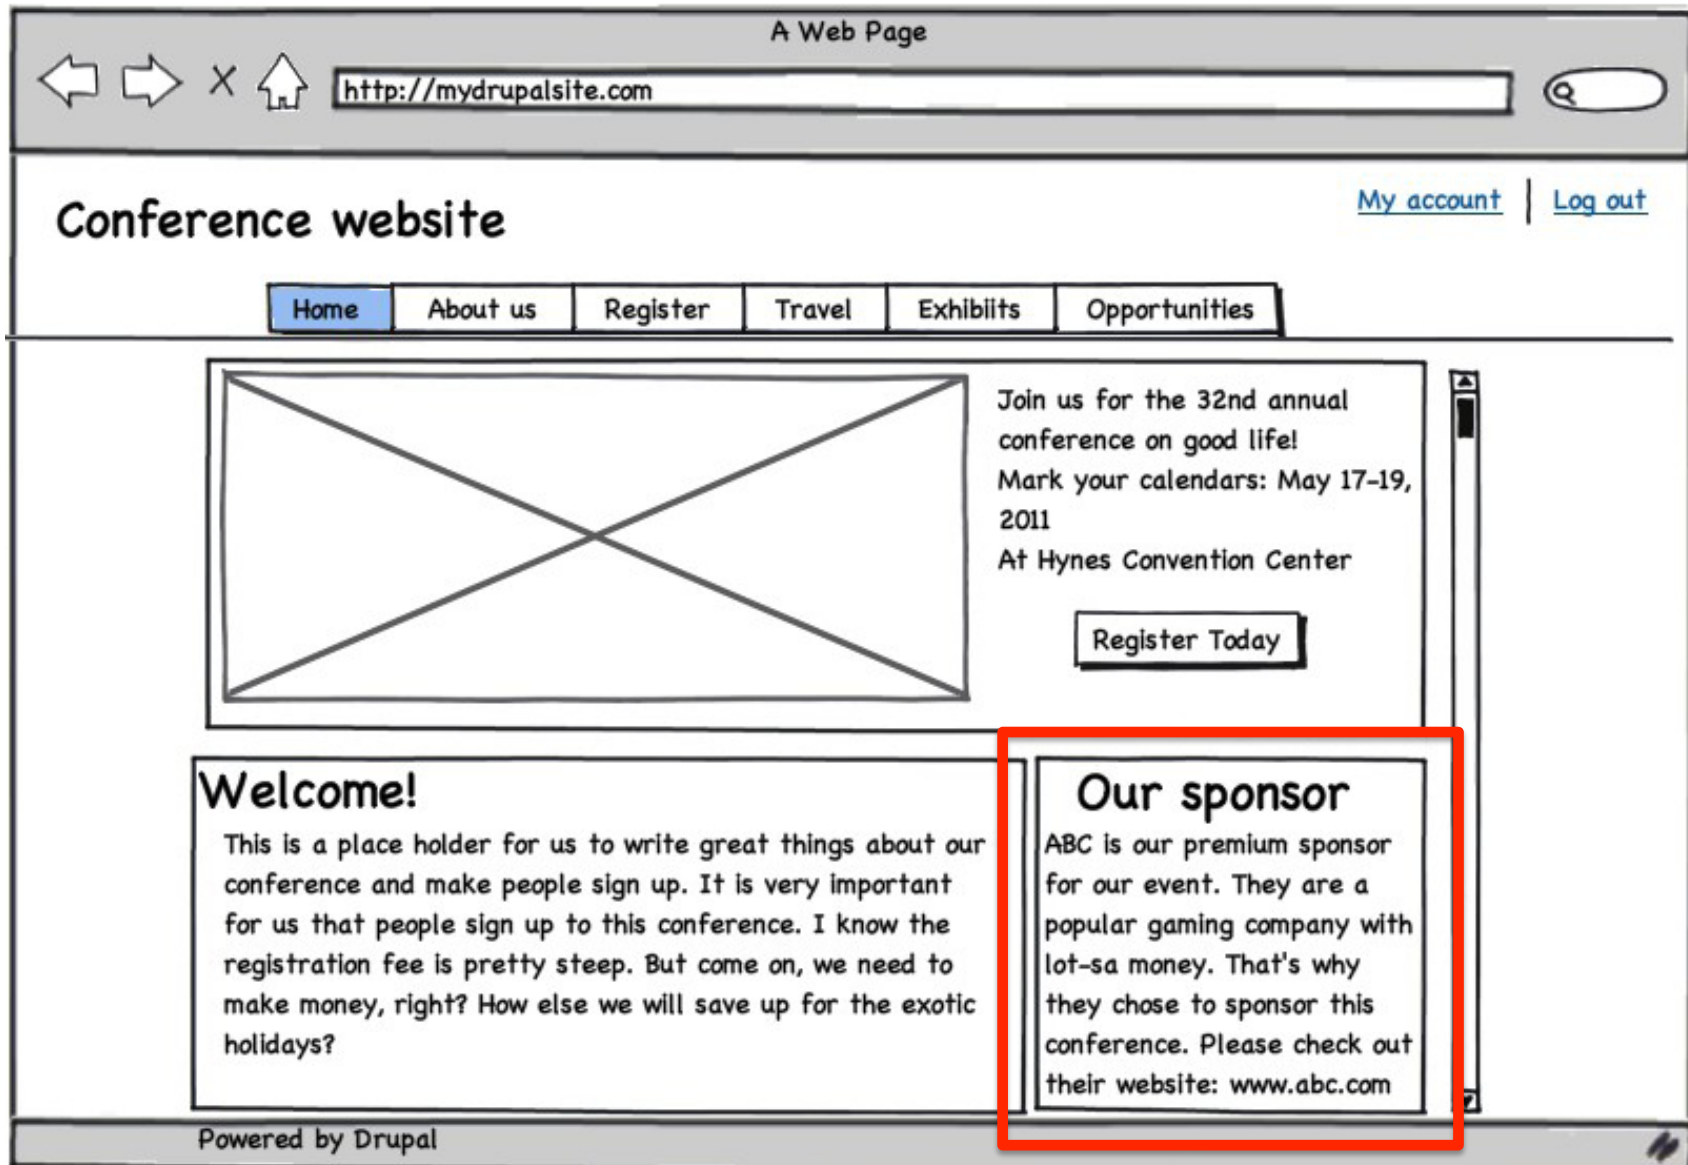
A Web Page

http://mydrupalsite.com

Conference website

My account | Log out

Home About us Register Travel Exhibiits Opportunities

Join us for the 32nd annual conference on good life!
Mark your calendars: May 17-19, 2011
At Hynes Convention Center

Register Today

Welcome!

This is a place holder for us to write great things about our conference and make people sign up. It is very important for us that people sign up to this conference. I know the registration fee is pretty steep. But come on, we need to make money, right? How else we will save up for the exotic holidays?

Our sponsor

ABC is our premium sponsor for our event. They are a popular gaming company with lot-sa money. That's why they chose to sponsor this conference. Please check out their website: www.abc.com

Powered by Drupal